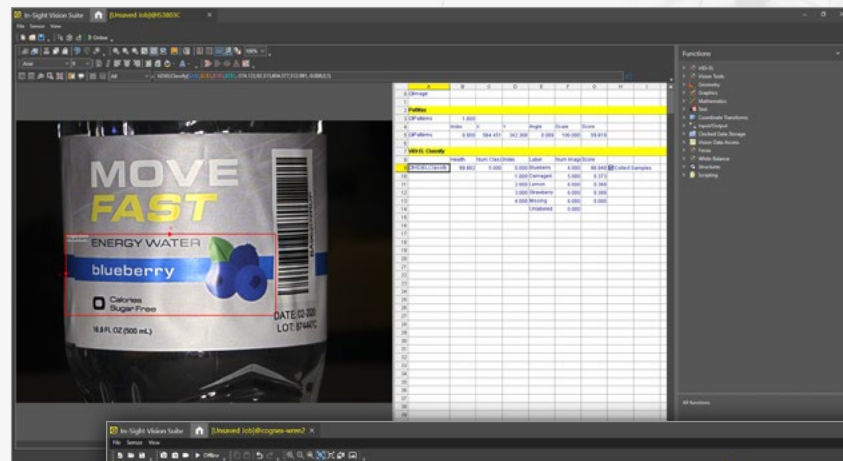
In-Sight Vision Suite [Unsaved Job]@IS3803C

File Sensor View

Online

Arial

All

MOVE
FAST
ENERGY WATER
blueberry
0 Calories
Sugar Free
16.9 FL OZ (500 mL)
DATE 02-2020
LOT 87440C

| | A | B | C | D | E | F | G | H | I |
|---|---|---|---|---|---|---|---|---|---|
| 0 | Image | | | | | | | | |
| 1 | | | | | | | | | |
| 2 | PatMax | | | | | | | | |
| 3 | Patterns | 1.000 | | | | | | | |
| 4 | | Index | X | Y | Angle | Scale | Score | | |
| 5 | Patterns | 0.000 | 594.451 | 342.300 | 0.069 | 100.000 | 59.619 | | |
| 6 | | | | | | | | | |
| 7 | ViDi EL Classify | | | | | | | | |
| 8 | | Health | Num Classes | Index | Label | Num Images | Score | | |
| 9 | ViDiELClassify | 99.802 | 5.000 | 0.000 | Blueberry | 5.000 | 99.940 | Collect Samples | |
| 10 | | | | 1.000 | Damaged | 5.000 | 0.373 | | |
| 11 | | | | 2.000 | Lemon | 5.000 | 0.366 | | |
| 12 | | | | 3.000 | Strawberry | 5.000 | 0.300 | | |
| 13 | | | | 4.000 | Missing | 5.000 | 0.000 | | |
| 14 | | | | | Unlabeled | 0.000 | | | |

Functions
HEX-EL
Vision Tools
Geometry
Graphics
Mathematics
Text
Coordinate Transforms
Input/Output
Clocked Data Storage
Vision Data Access
Focus
White Balance
Structures
Scripting

All functions

In-Sight Vision Suite [Unsaved Job]@cognex-wren2

File Sensor View

Offline